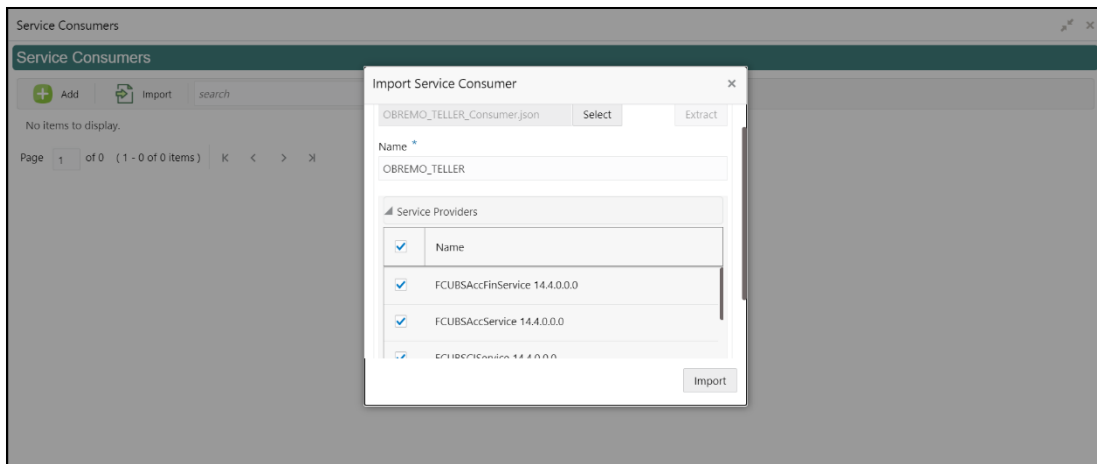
Service Consumers

Service Consumers

Add Import search

No items to display.

Page 1 of 0 (1 - 0 of 0 items) K < > >I

Import Service Consumer ×

OBREMO_TELLER_Consumer.json Select Extract

Name *

OBREMO_TELLER

Service Providers

| | Name |
|---|---|
| ✓ | FCUBSAccFinService 14.4.0.0.0 |
| ✓ | FCUBSAccService 14.4.0.0.0 |
| ✓ | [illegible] |

Import